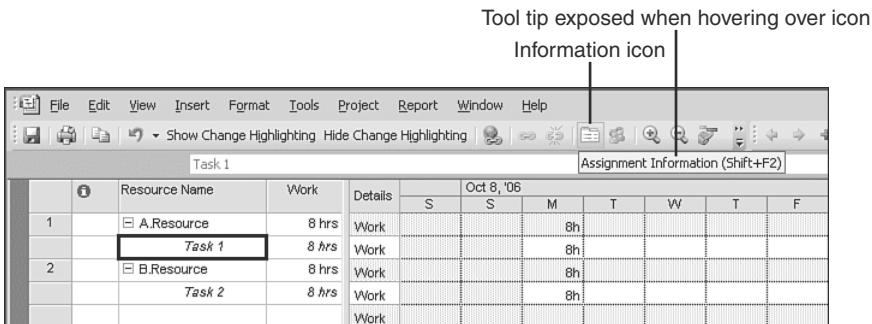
Tool tip exposed when hovering over icon

Information icon

File Edit View Insert Format Tools Project Report Window Help

Show Change Highlighting Hide Change Highlighting

Task 1

Assignment Information (Shift+F2)

| | | Resource Name | Work | Details | Oct 8, '06 S | S | M | T | W | T | F |
|---|---|---|---|---|---|---|---|---|---|---|---|
| 1 | | ⊟ A.Resource | 8 hrs | Work | | | 8h | | | | |
| | | Task 1 | 8 hrs | Work | | | 8h | | | | |
| 2 | | ⊟ B.Resource | 8 hrs | Work | | | 8h | | | | |
| | | Task 2 | 8 hrs | Work | | | 8h | | | | |
| | | | | Work | | | | | | | |